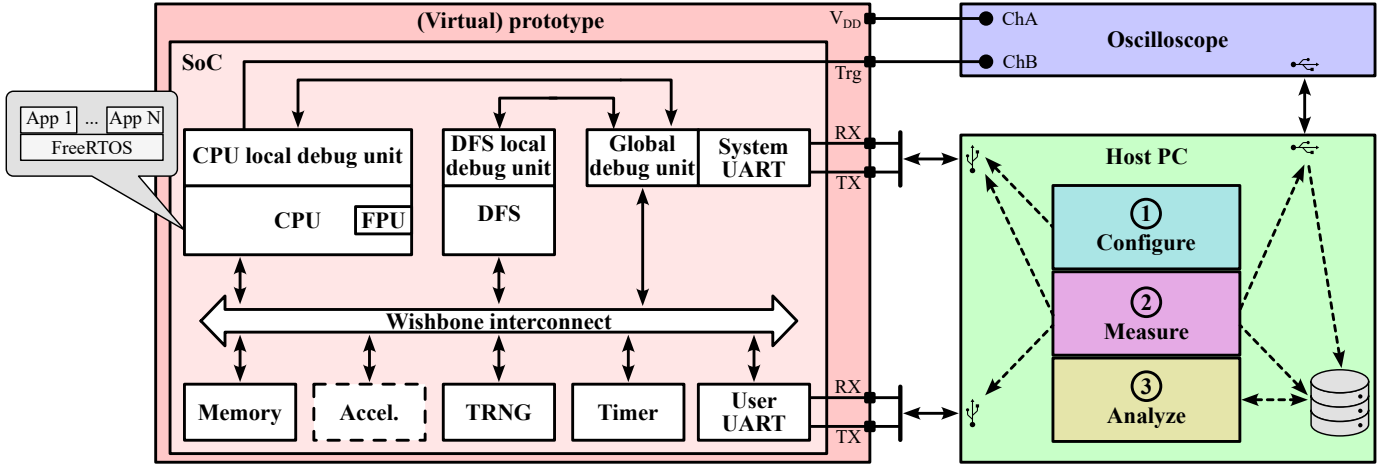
(Virtual) prototype

$V_{DD}$

Trg

SoC

App 1 ... App N

FreeRTOS

CPU local debug unit

CPU

FPU

DFS local debug unit

DFS

Global debug unit

System UART

RX

TX

Wishbone interconnect

Memory

Accel.

TRNG

Timer

User UART

RX

TX

ChA

ChB

Oscilloscope

Host PC

1 Configure

2 Measure

3 Analyze